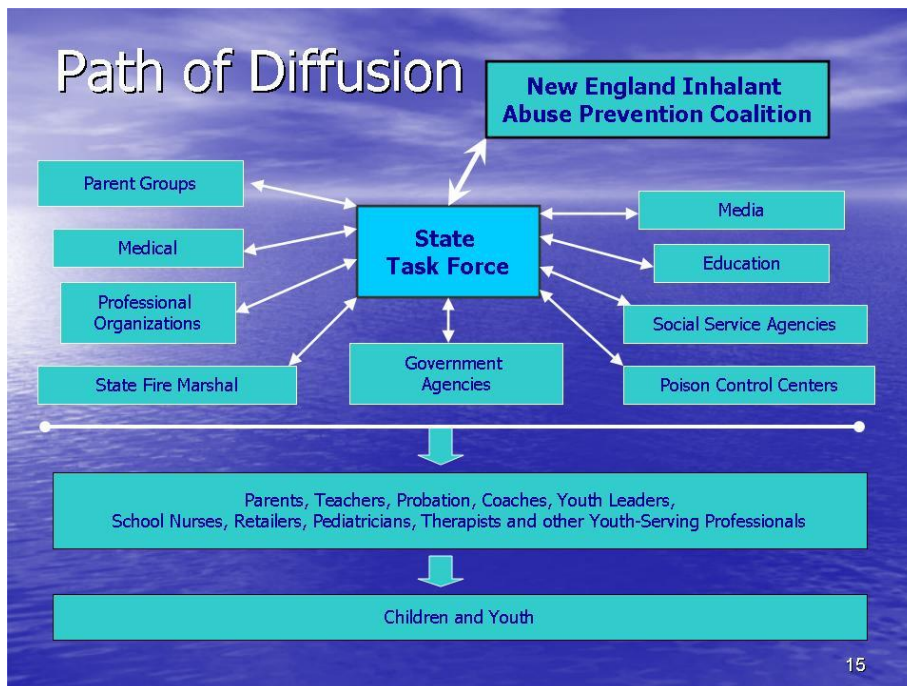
Path of Diffusion

New England Inhalant Abuse Prevention Coalition

Parent Groups

Medical

Professional Organizations

State Fire Marshal

State Task Force

Government Agencies

Media

Education

Social Service Agencies

Poison Control Centers

Parents, Teachers, Probation, Coaches, Youth Leaders, School Nurses, Retailers, Pediatricians, Therapists and other Youth-Serving Professionals

Children and Youth

15